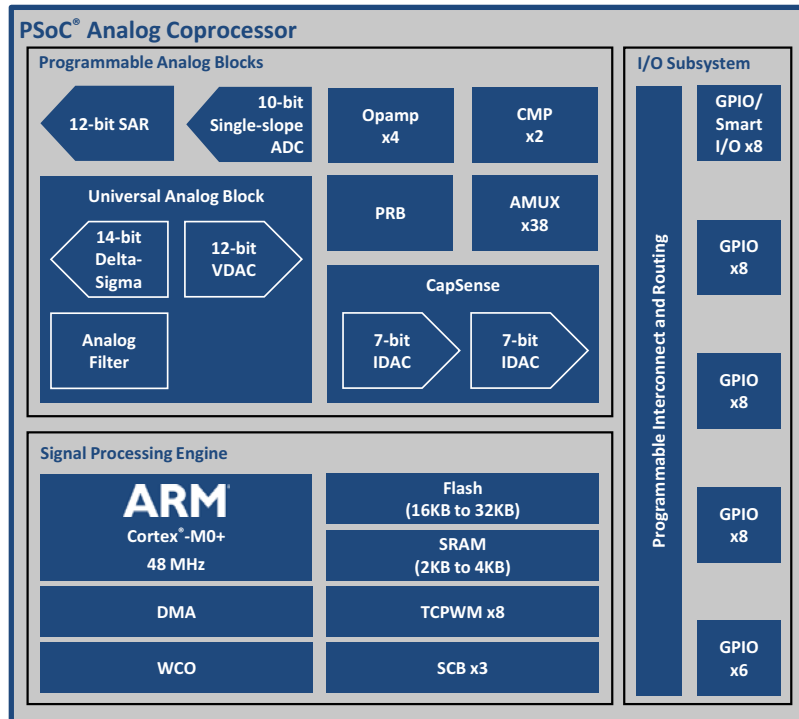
PSoC® Analog Coprocessor

Programmable Analog Blocks

12-bit SAR

10-bit Single-slope ADC

Opamp x4

CMP x2

Universal Analog Block

14-bit Delta-Sigma

12-bit VDAC

Analog Filter

PRB

AMUX x38

CapSense

7-bit IDAC

7-bit IDAC

Signal Processing Engine

ARM
Cortex®-M0+
48 MHz

Flash (16KB to 32KB)

SRAM (2KB to 4KB)

DMA

TCPWM x8

WCO

SCB x3

I/O Subsystem

Programmable Interconnect and Routing

GPIO/ Smart I/O x8

GPIO x8

GPIO x8

GPIO x8

GPIO x6